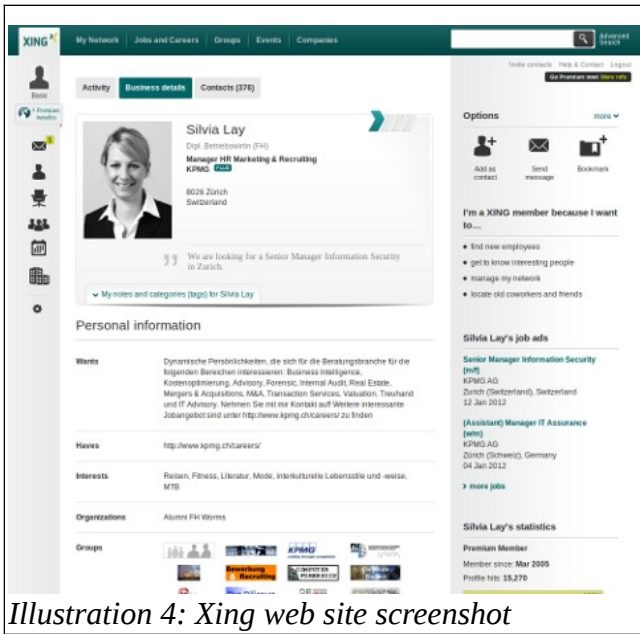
XING

My Network | Jobs and Careers | Groups | Events | Companies

Advanced Search

Invite contacts Help & Contact Logout

Go Premium now! More info

Basic

+ Premium benefits

Activity | Business details | Contacts (376)

Silvia Lay

Dipl. Betriebswirtin (FH)

Manager HR Marketing & Recruiting

KPMG PLUS

8026 Zürich
Switzerland

We are looking for a Senior Manager Information Security in Zurich.

My notes and categories (tags) for Silvia Lay

Personal information

| Wants | Dynamische Persönlichkeiten, die sich für die Beratungsbranche für die folgenden Bereichen interessieren: Business Intelligence, Kostenoptimierung, Advisory, Forensic, Internal Audit, Real Estate, Mergers & Acquisitions, M&A, Transaction Services, Valuation, Treuhand und IT Advisory. Nehmen Sie mit mir Kontakt auf! Weitere interessante Jobangebot sind unter http://www.kpmg.ch/careers/ zu finden |
|---|---|
| Haves | http://www.kpmg.ch/careers/ |
| Interests | Reisen, Fitness, Literatur, Mode, interkulturelle Lebensstile und -weise, MTB |
| Organizations | Alumni FH Worms |
| Groups | KPMG Bewerbung Recruiting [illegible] |

Options more

Add as contact | Send message | Bookmark

I'm a XING member because I want to...

• find new employees
• get to know interesting people
• manage my network
• locate old coworkers and friends

Silvia Lay's job ads

Senior Manager Information Security (m/f)
KPMG AG
Zurich (Switzerland), Switzerland
12 Jan 2012

(Assistant) Manager IT Assurance (w/m)
KPMG AG
Zürich (Schweiz), Germany
04 Jan 2012

» more jobs

Silvia Lay's statistics

Premium Member

Member since: Mar 2005

Profile hits: 15,270

Illustration 4: Xing web site screenshot